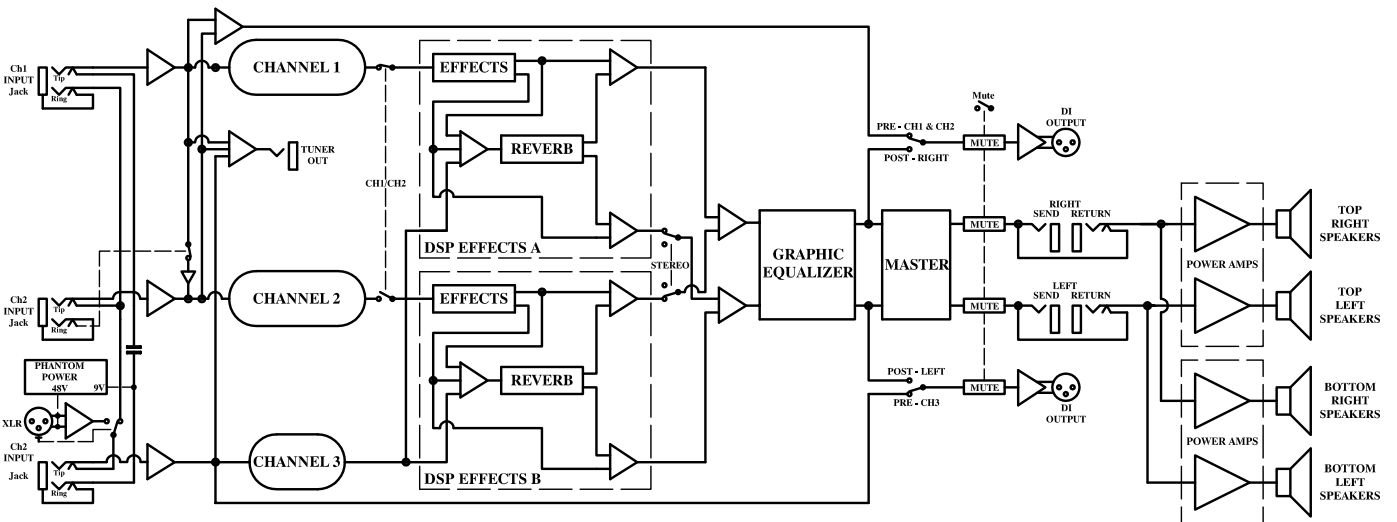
Ch1 INPUT Jack
Tip
Ring

CHANNEL 1

TUNER OUT

CH1/CH2

EFFECTS

REVERB

DSP EFFECTS A

STEREO

Ch2 INPUT Jack
Tip
Ring

CHANNEL 2

EFFECTS

REVERB

PHANTOM POWER
48V
9V

XLR

Ch2 INPUT Jack
Tip
Ring

CHANNEL 3

DSP EFFECTS B

GRAPHIC EQUALIZER

MASTER

Mute

PRE - CH1 & CH2
POST - RIGHT
MUTE
DI OUTPUT

MUTE
RIGHT
SEND
RETURN

MUTE
LEFT
SEND
RETURN

POST - LEFT
PRE - CH3
MUTE
DI OUTPUT

POWER AMPS

POWER AMPS

TOP RIGHT SPEAKERS

TOP LEFT SPEAKERS

BOTTOM RIGHT SPEAKERS

BOTTOM LEFT SPEAKERS